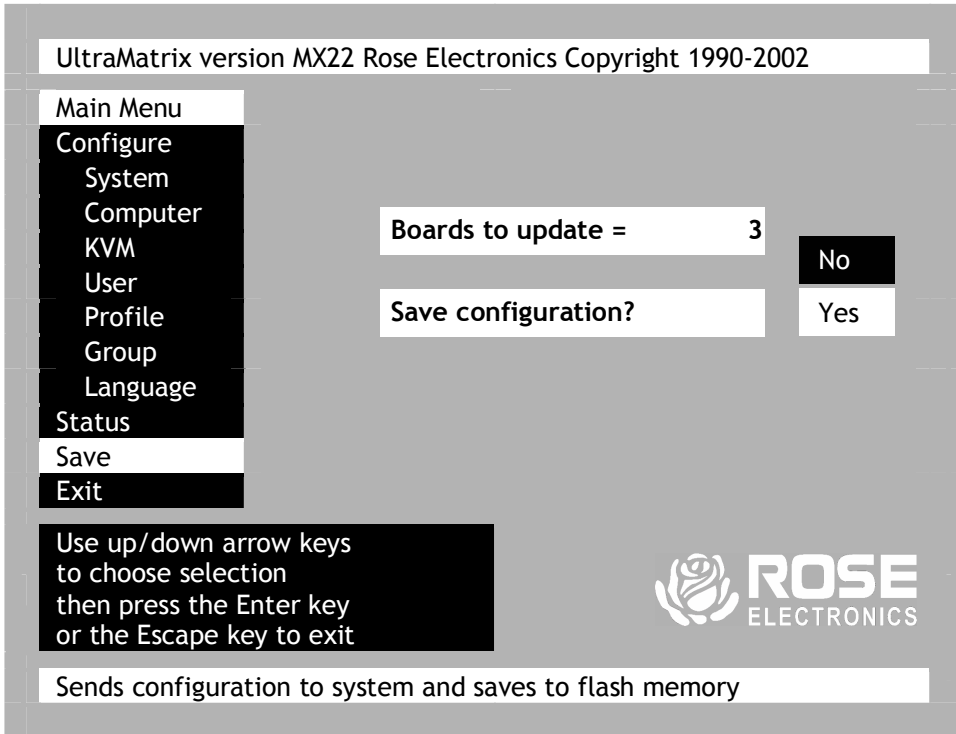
UltraMatrix version MX22 Rose Electronics Copyright 1990-2002

Main Menu
Configure
System
Computer
KVM
User
Profile
Group
Language
Status
Save
Exit

Boards to update = 3

Save configuration?

No
Yes

Use up/down arrow keys to choose selection then press the Enter key or the Escape key to exit

ROSE
ELECTRONICS

Sends configuration to system and saves to flash memory